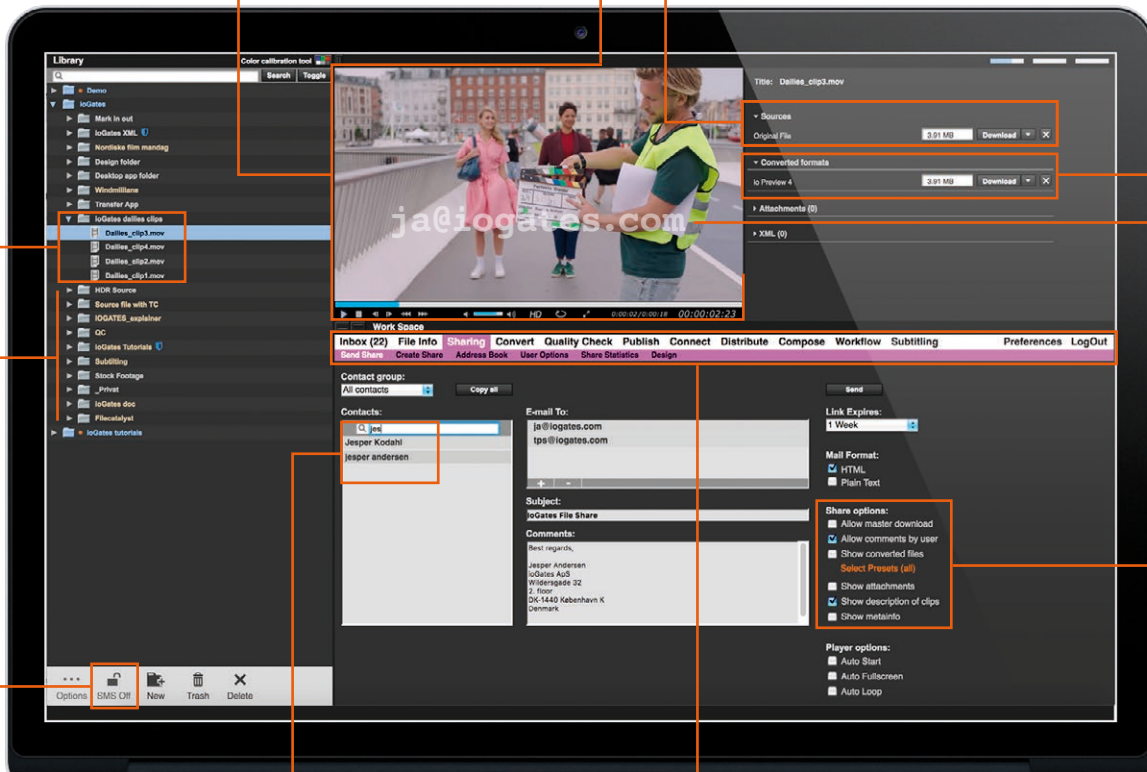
Library
Color calibration tool
Search Toggle
Demo
ioGates
Mark in out
ioGates XML
Nordiske film mandag
Design folder
Desktop app folder
Windmillane
Transfer App
ioGates dailies clips
Dailies_clip3.mov
Dailies_clip4.mov
Dailies_clip2.mov
Dailies_clip1.mov
HDR Source
Source file with TC
IOGATES_explainer
QC
ioGates Tutorials
Subtitling
Stock Footage
_Privat
ioGates doc
Filecatalyst
ioGates tutorials

ja@iogates.com

HD 0:00:02/0:00:18 00:00:02:23

Title: Dailies_clip3.mov
Sources
Original File 3.01 MB Download
Converted formats
io Preview 4 3.91 MB Download
Attachments (0)
XML (0)

Work Space
Inbox (22) File Info Sharing Convert Quality Check Publish Connect Distribute Compose Workflow Subtitling Preferences LogOut
Send Share Create Share Address Book User Options Share Statistics Design

Contact group:
All contacts
Copy all
Contacts:
jes
Jesper Kodahl
jesper andersen
E-mail To:
ja@iogates.com
tps@iogates.com
Subject:
ioGates File Share
Comments:
Best regards,

Jesper Andersen
ioGates ApS
Wildersgade 32
2. floor
DK-1440 København K
Denmark

Send
Link Expires:
1 Week
Mail Format:
HTML
Plain Text
Share options:
Allow master download
Allow comments by user
Show converted files
Select Presets (all)
Show attachments
Show description of clips
Show metainfo
Player options:
Auto Start
Auto Fullscreen
Auto Loop

Options SMS Off New Trash Delete